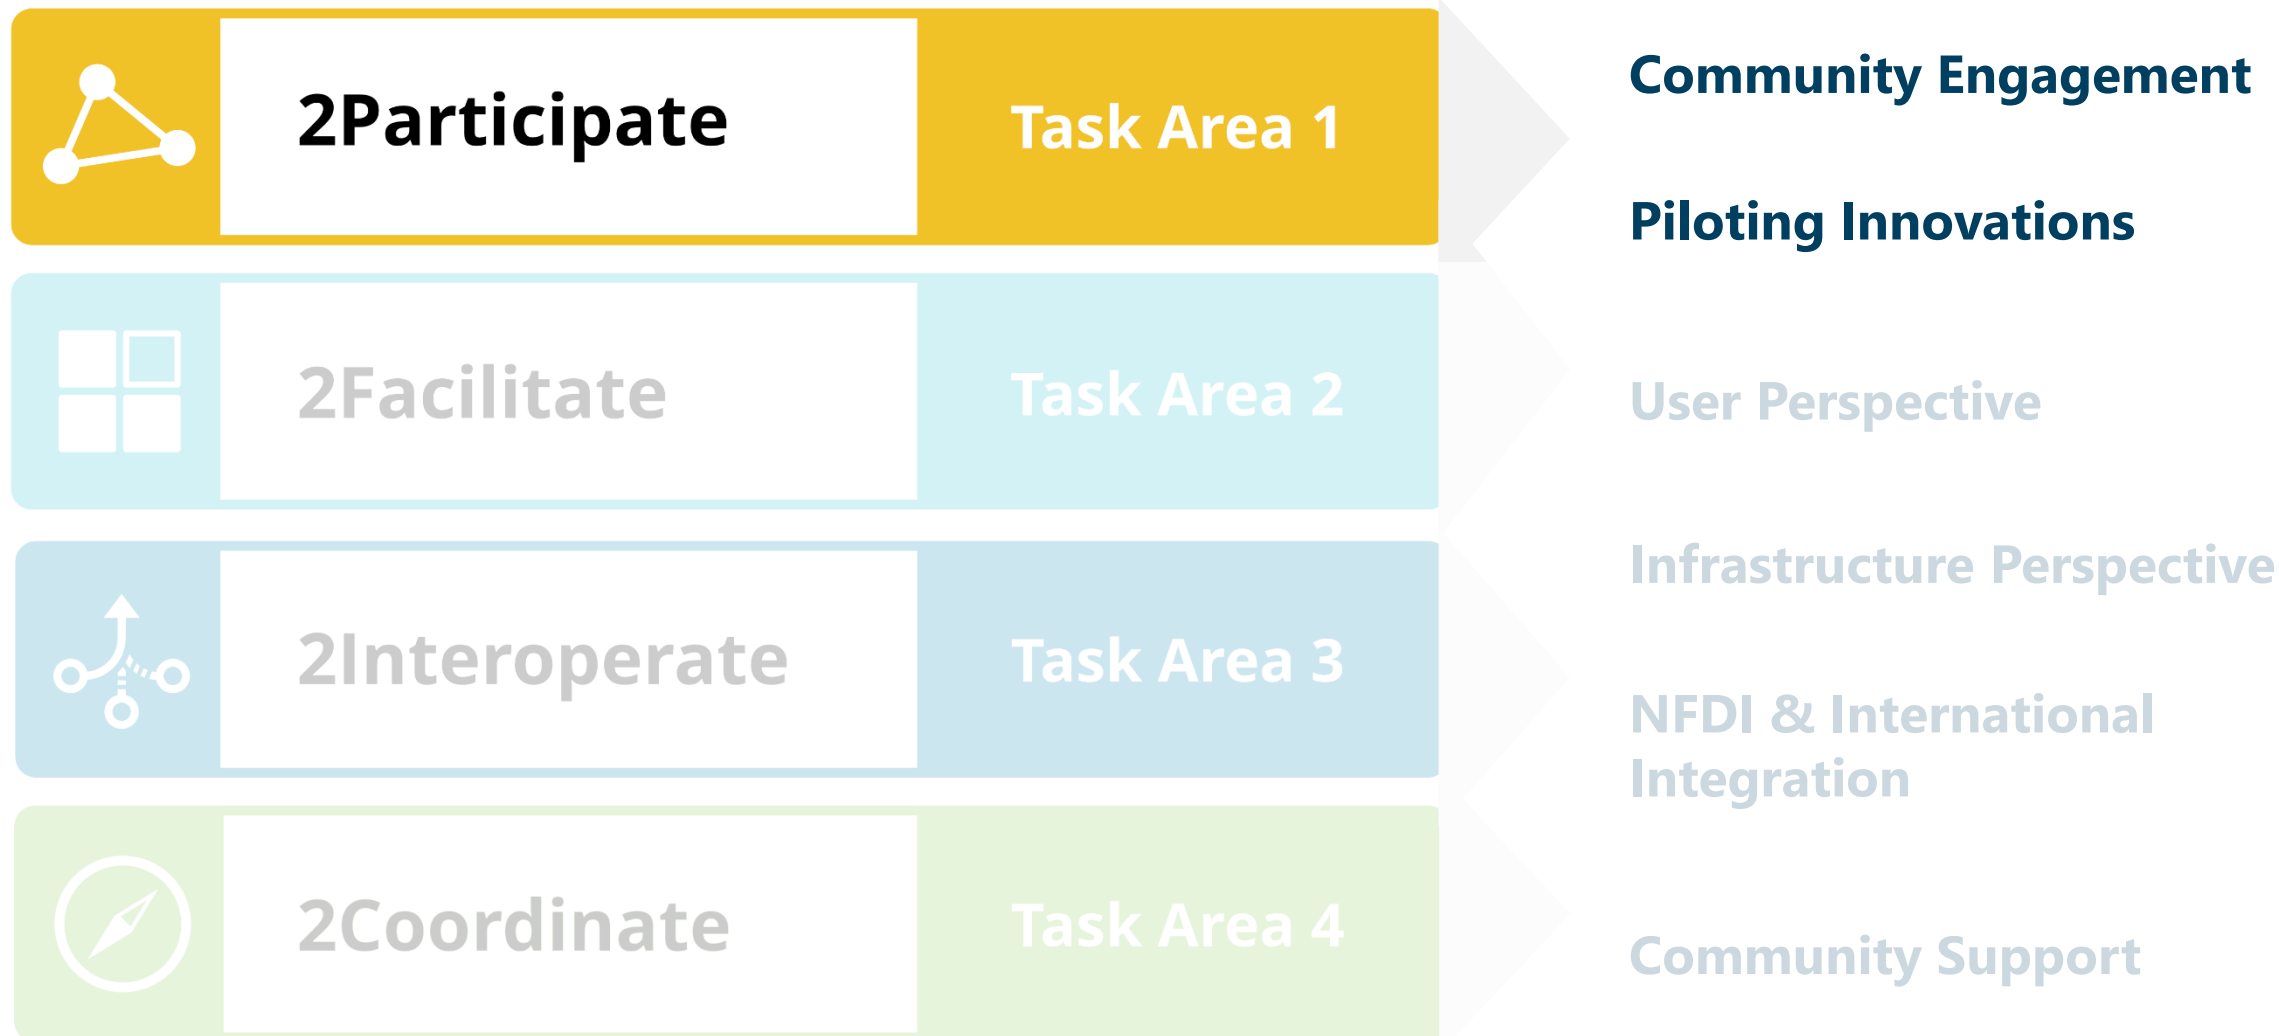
2Participate

Task Area 1

Community Engagement

Piloting Innovations

2Facilitate

Task Area 2

User Perspective

2Interoperate

Task Area 3

Infrastructure Perspective

NFDI & International Integration

2Coordinate

Task Area 4

Community Support